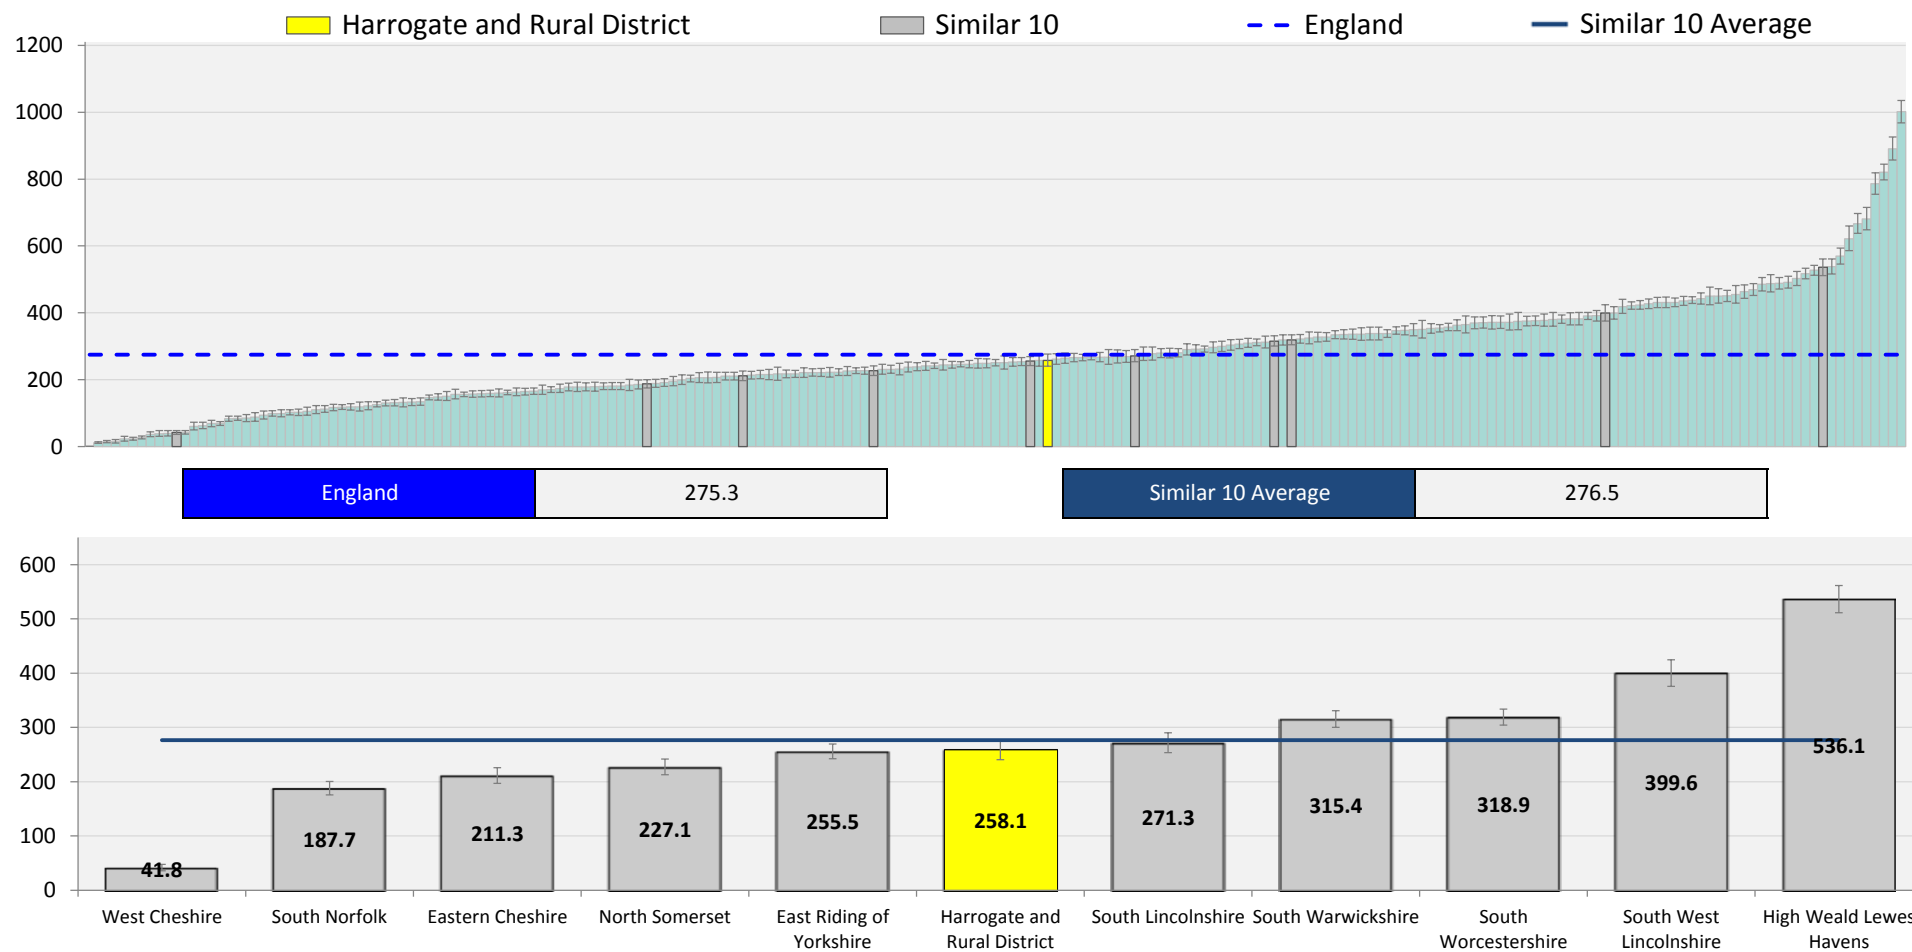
Harrogate and Rural District
Similar 10
England
Similar 10 Average

1200
1000
800
600
400
200
0

| England | 275.3 |
|---|---|

| Similar 10 Average | 276.5 |
|---|---|

600
500
400
300
200
100
0

41.8
187.7
211.3
227.1
255.5
258.1
271.3
315.4
318.9
399.6
536.1

West Cheshire
South Norfolk
Eastern Cheshire
North Somerset
East Riding of Yorkshire
Harrogate and Rural District
South Lincolnshire
South Warwickshire
South Worcestershire
South West Lincolnshire
High Weald Lewes Havens